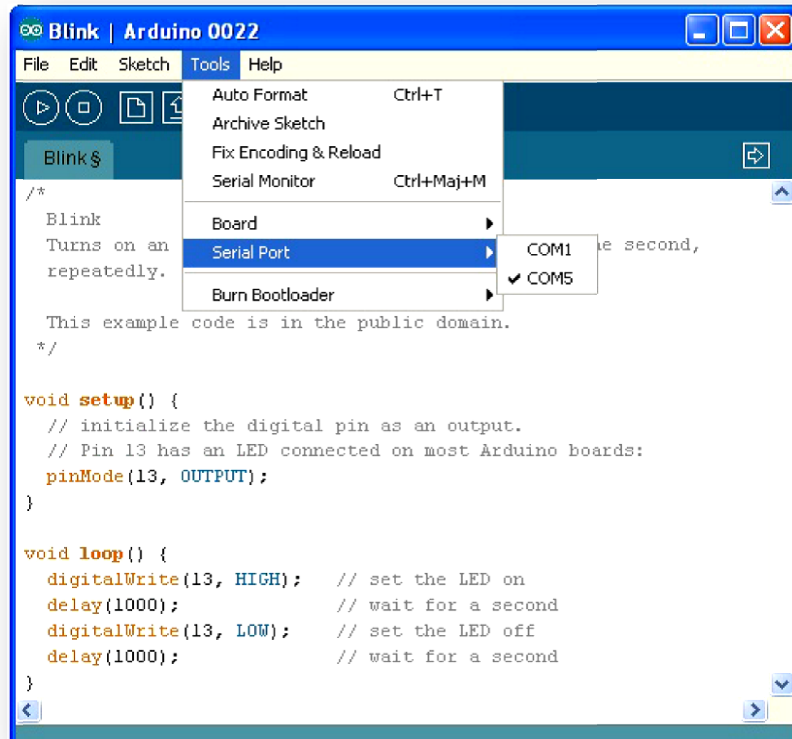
Blink | Arduino 0022

File Edit Sketch Tools Help

Auto Format Ctrl+T
Archive Sketch
Fix Encoding & Reload
Serial Monitor Ctrl+Maj+M

Board
Serial Port
Burn Bootloader

COM1
✔ COM5

Blink §

/*
Blink
Turns on an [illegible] e second,
repeatedly.

This example code is in the public domain.
*/

void setup() {
// initialize the digital pin as an output.
// Pin 13 has an LED connected on most Arduino boards:
pinMode(13, OUTPUT);
}

void loop() {
digitalWrite(13, HIGH); // set the LED on
delay(1000); // wait for a second
digitalWrite(13, LOW); // set the LED off
delay(1000); // wait for a second
}